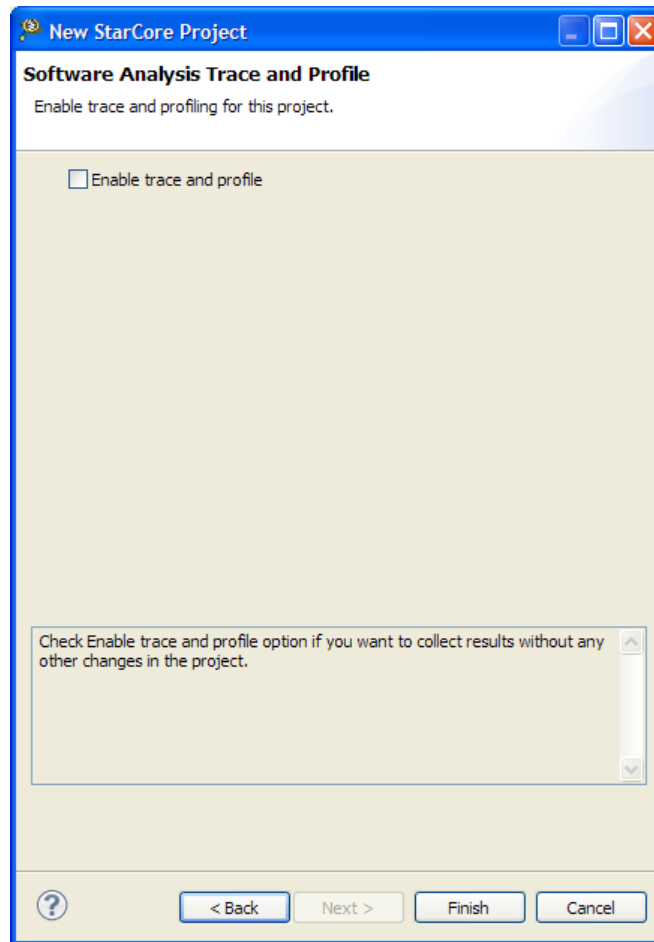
New StarCore Project

Software Analysis Trace and Profile

Enable trace and profiling for this project.

Enable trace and profile

Check Enable trace and profile option if you want to collect results without any other changes in the project.

< Back

Next >

Finish

Cancel